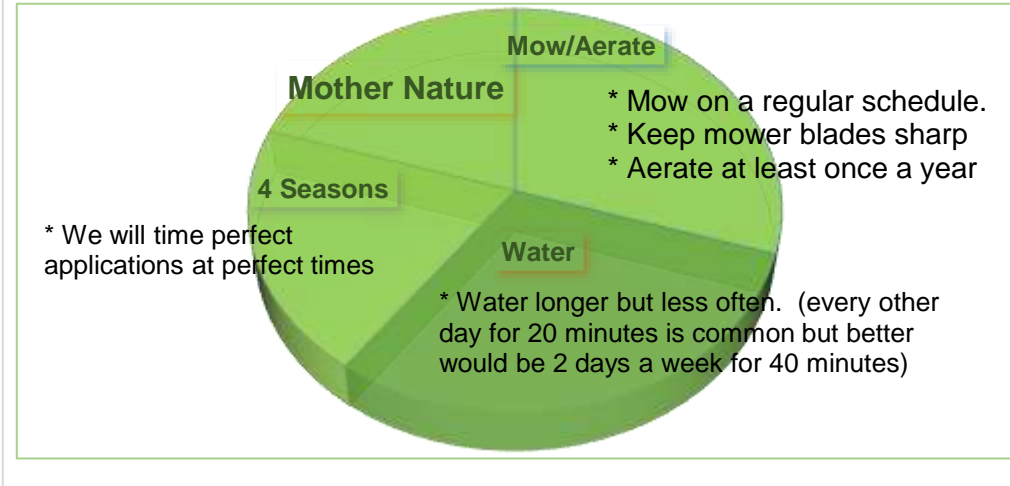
Mow/Aerate

Mother Nature

* Mow on a regular schedule.
* Keep mower blades sharp
* Aerate at least once a year

4 Seasons

* We will time perfect applications at perfect times

Water

* Water longer but less often. (every other day for 20 minutes is common but better would be 2 days a week for 40 minutes)